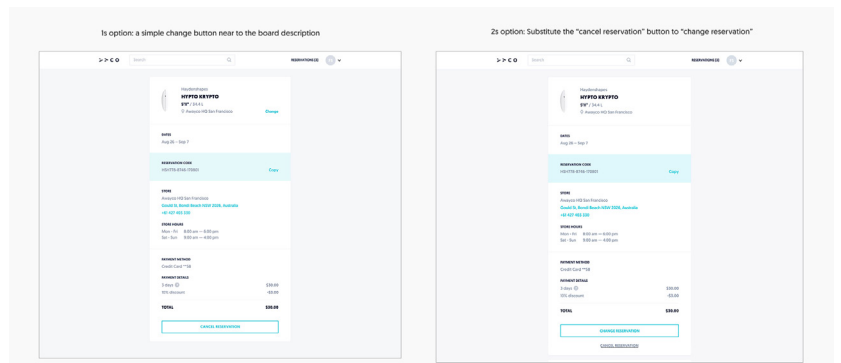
1s option: a simple change button near to the board description

Search

RESERVATIONS (3)

Haydenshapes
HYPTO KRYPTO
5'11" / 34.4 L
Awayco HQ San Francisco
Change

DATES
Aug 26 – Sep 1

RESERVATION CODE
HS1776-3746-77901
Copy

STORE
Awayco HQ San Francisco
Gould St, Bondi Beach NSW 2026, Australia
+61 427 465 330

STORE HOURS
Mon - Fri 8:00 am — 6:00 pm
Sat - Sun 9:00 am — 4:00 pm

PAYMENT METHOD
Credit Card **58

PAYMENT DETAILS
3 days $30.00
10% discount -$3.00

TOTAL $30.00

CANCEL RESERVATION

2s option: Substitute the "cancel reservation" button to "change reservation"

Search

RESERVATIONS (3)

Haydenshapes
HYPTO KRYPTO
5'11" / 34.4 L
Awayco HQ San Francisco

DATES
Aug 26 – Sep 1

RESERVATION CODE
HS1776-3746-77901
Copy

STORE
Awayco HQ San Francisco
Gould St, Bondi Beach NSW 2026, Australia
+61 427 465 330

STORE HOURS
Mon - Fri 8:00 am — 6:00 pm
Sat - Sun 9:00 am — 4:00 pm

PAYMENT METHOD
Credit Card **58

PAYMENT DETAILS
3 days $30.00
10% discount -$3.00

TOTAL $30.00

CHANGE RESERVATION

CANCEL RESERVATION